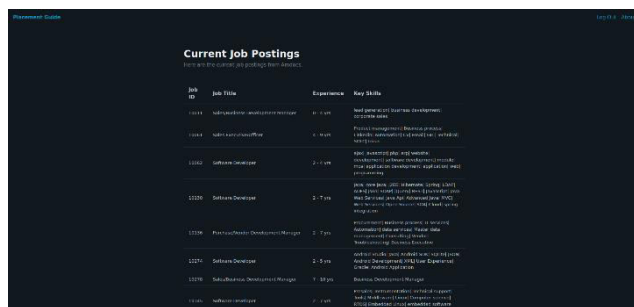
Placement Guide

Log Out About

Current Job Postings

Here are the current job postings from Aleebcs.

| Job ID | Job Title | Experience | Key Skills |
|---|---|---|---|
| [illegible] | sales executive - development manager | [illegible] | lead generation, business development, corporate sales |
| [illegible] | sales executive/office | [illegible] | Product management, Business process, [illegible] |
| 13162 | Software Developer | 2 - 7 yrs | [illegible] |
| 13128 | Software Developer | 2 - 7 yrs | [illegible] |
| 13199 | Purchase/Vendor Development Manager | 2 - 7 yrs | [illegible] |
| 13274 | Software Developer | 2 - 5 yrs | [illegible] Android Development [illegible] |
| 13278 | Sales/Business Development Manager | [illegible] | Business Development Manager |
| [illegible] | Software Developer | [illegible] | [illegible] |